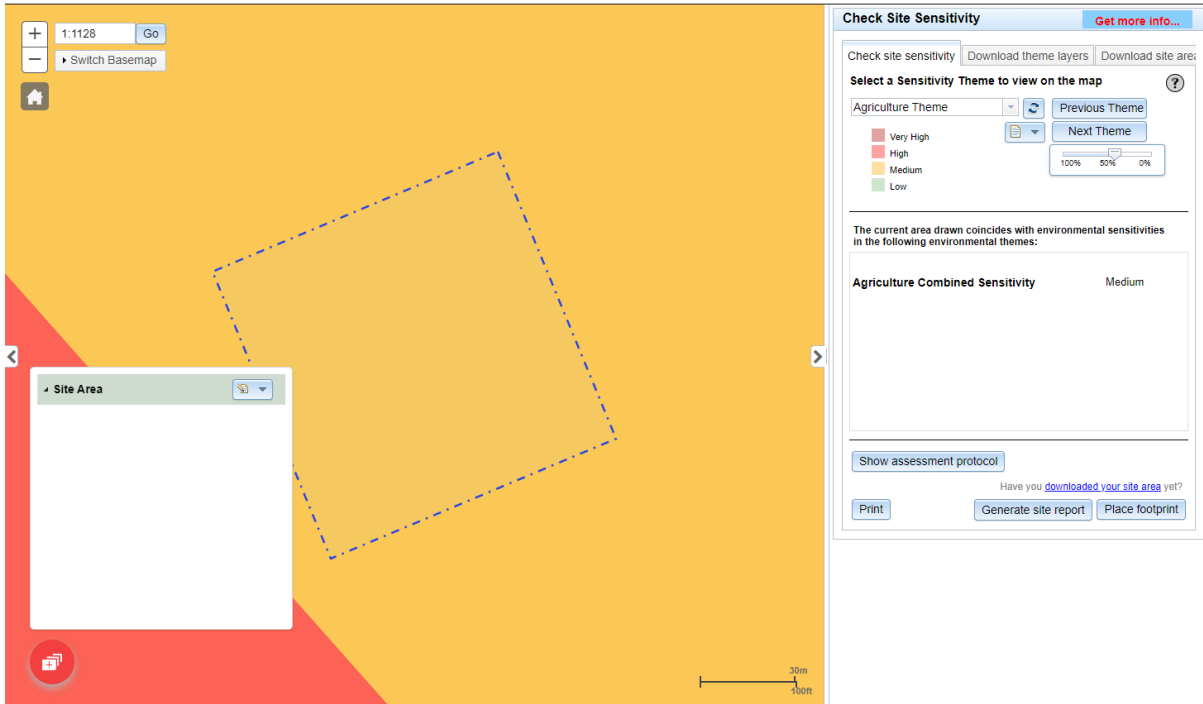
+ 1:1128 Go
— Switch Basemap

Site Area

30m
100ft

Check Site Sensitivity
Get more info...

Check site sensitivity | Download theme layers | Download site area

Select a Sensitivity Theme to view on the map

Agriculture Theme
Previous Theme
Next Theme

Very High
High
Medium
Low

100% 50% 0%

The current area drawn coincides with environmental sensitivities in the following environmental themes:

Agriculture Combined Sensitivity Medium

Show assessment protocol

Have you downloaded your site area yet?

Print
Generate site report
Place footprint